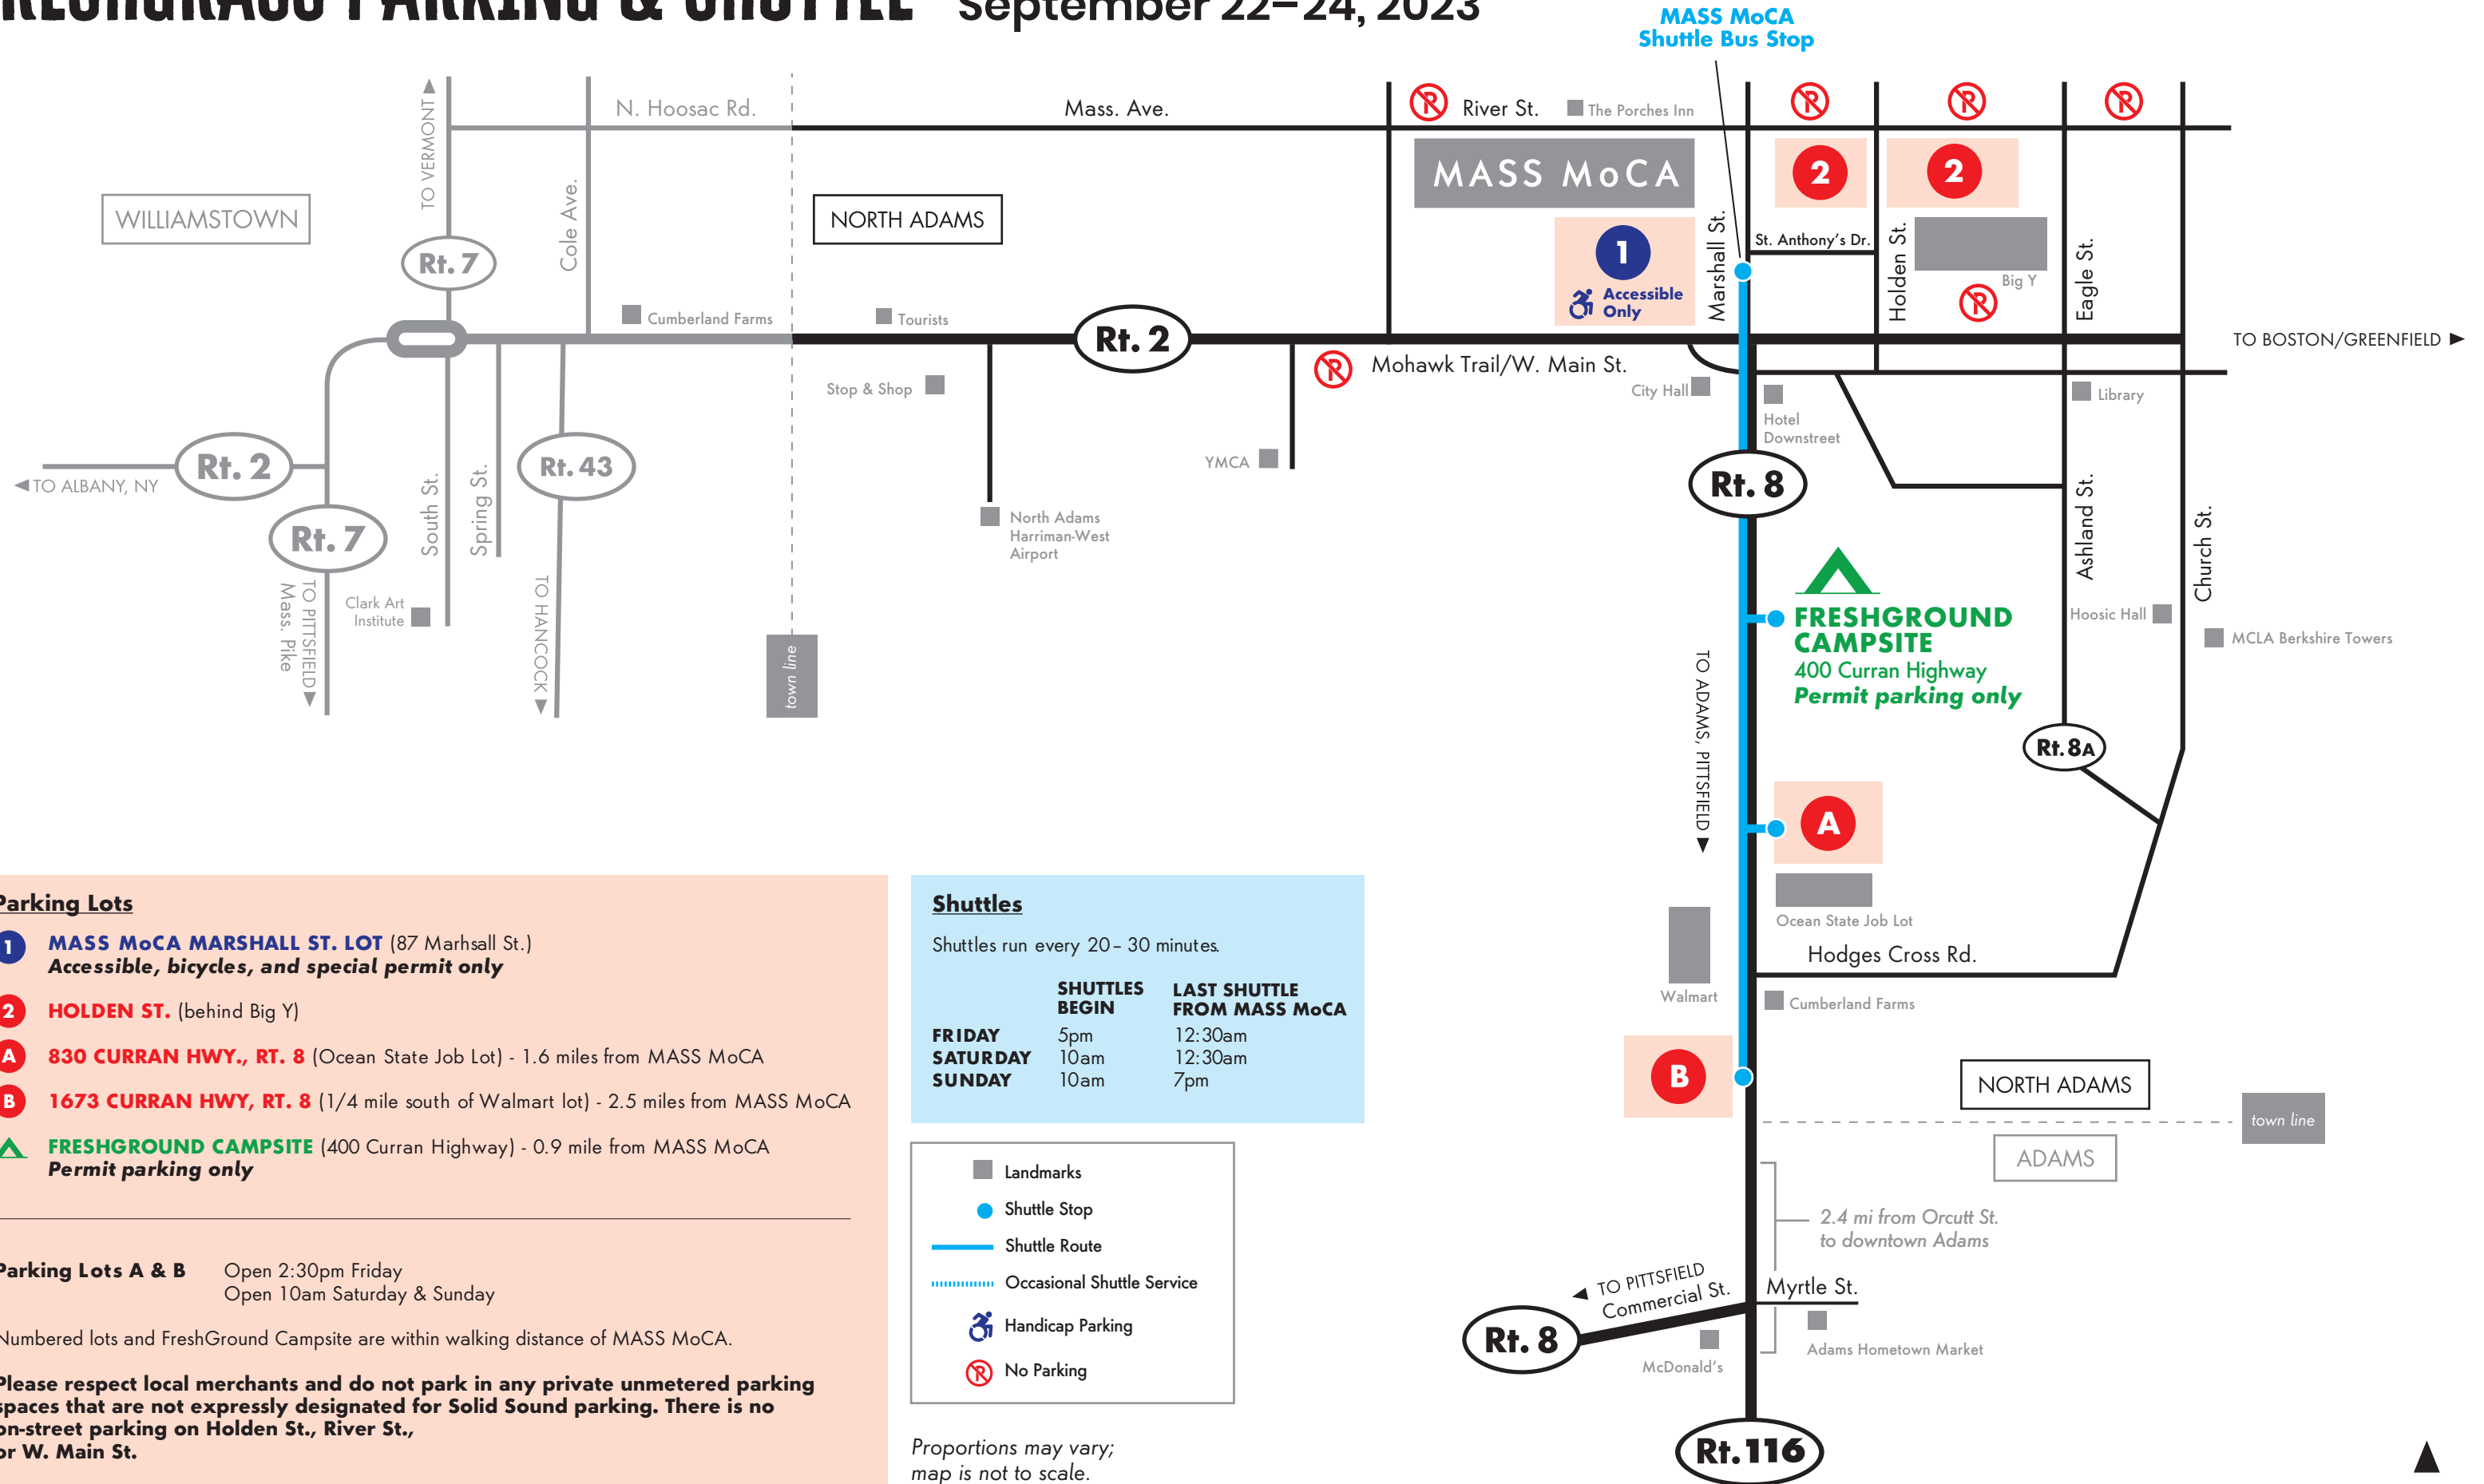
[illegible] PARKING & SHUTTLE September 22–24, 2023

MASS MoCA Shuttle Bus Stop

TO VERMONT
N. Hoosac Rd.
Mass. Ave.
River St.
The Porches Inn
MASS MoCA
2
2
WILLIAMSTOWN
Cole Ave.
NORTH ADAMS
1
Accessible Only
Marshall St.
St. Anthony's Dr.
Holden St.
Big Y
Eagle St.
Rt. 7
Cumberland Farms
Tourists
Rt. 2
TO BOSTON/GREENFIELD
Mohawk Trail/W. Main St.
Stop & Shop
City Hall
Hotel Downstreet
Library
Rt. 2
Rt. 43
TO ALBANY, NY
YMCA
Rt. 8
Rt. 7
South St.
Spring St.
North Adams Harriman-West Airport
Ashland St.
Church St.
TO PITTSFIELD
Mass. Pike
Clark Art Institute
TO HANCOCK
town line
FRESHGROUND CAMPSITE
400 Curran Highway
Permit parking only
Hoosic Hall
MCLA Berkshire Towers
TO ADAMS, PITTSFIELD
Rt. 8A
A
Ocean State Job Lot
Walmart
Hodges Cross Rd.
Cumberland Farms
B
NORTH ADAMS
town line
ADAMS
2.4 mi from Orcutt St. to downtown Adams
TO PITTSFIELD
Commercial St.
Myrtle St.
Rt. 8
McDonald's
Adams Hometown Market
Rt. 116

Parking Lots
1 MASS MoCA MARSHALL ST. LOT (87 Marhsall St.)
Accessible, bicycles, and special permit only
2 HOLDEN ST. (behind Big Y)
A 830 CURRAN HWY., RT. 8 (Ocean State Job Lot) - 1.6 miles from MASS MoCA
B 1673 CURRAN HWY, RT. 8 (1/4 mile south of Walmart lot) - 2.5 miles from MASS MoCA
FRESHGROUND CAMPSITE (400 Curran Highway) - 0.9 mile from MASS MoCA
Permit parking only

Parking Lots A & B Open 2:30pm Friday
Open 10am Saturday & Sunday

Numbered lots and FreshGround Campsite are within walking distance of MASS MoCA.

Please respect local merchants and do not park in any private unmetered parking spaces that are not expressly designated for Solid Sound parking. There is no on-street parking on Holden St., River St., or W. Main St.

Shuttles
Shuttles run every 20– 30 minutes.

| | SHUTTLES BEGIN | LAST SHUTTLE FROM MASS MoCA |
|---|---|---|
| FRIDAY | 5pm | 12:30am |
| SATURDAY | 10am | 12:30am |
| SUNDAY | 10am | 7pm |

Landmarks
Shuttle Stop
Shuttle Route
Occasional Shuttle Service
Handicap Parking
No Parking

Proportions may vary; map is not to scale.